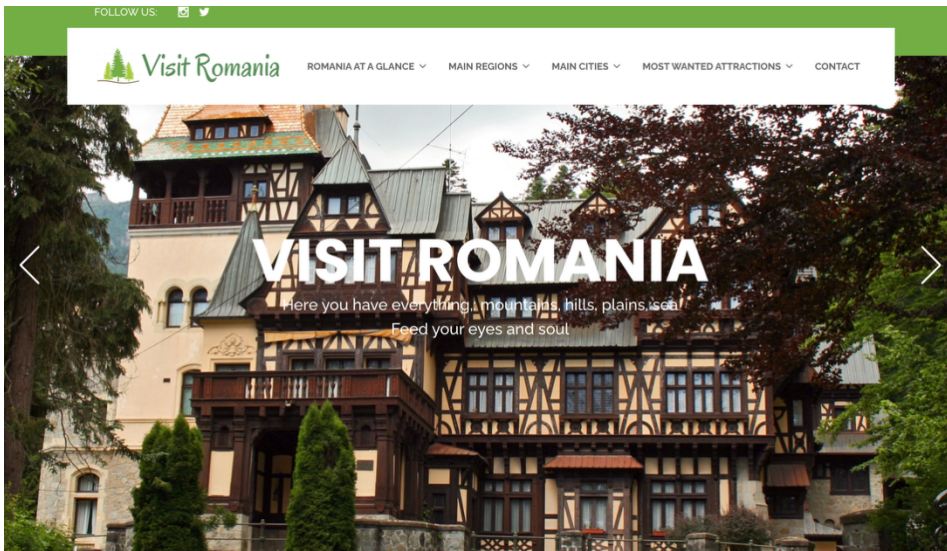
FOLLOW US:

Visit Romania

ROMANIA AT A GLANCE MAIN REGIONS MAIN CITIES MOST WANTED ATTRACTIONS CONTACT

VISIT ROMANIA

Here you have everything... mountains, hills, plains, sea

Feed your eyes and soul